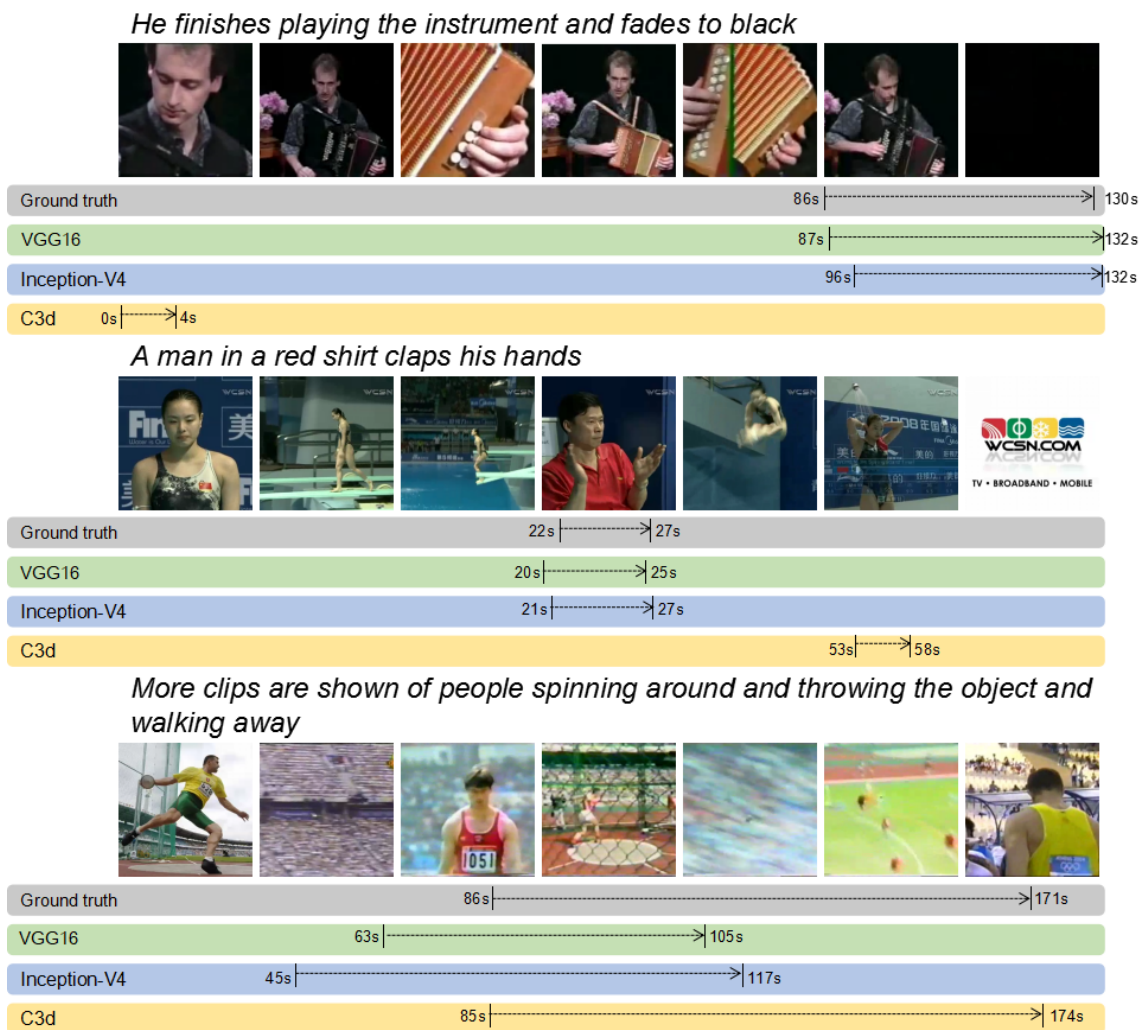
He finishes playing the instrument and fades to black

Ground truth 86s 130s
VGG16 87s 132s
Inception-V4 96s 132s
C3d 0s 4s

A man in a red shirt claps his hands

WCSN.COM
TV • BROADBAND • MOBILE

Ground truth 22s 27s
VGG16 20s 25s
Inception-V4 21s 27s
C3d 53s 58s

More clips are shown of people spinning around and throwing the object and walking away

1051

Ground truth 86s 171s
VGG16 63s 105s
Inception-V4 45s 117s
C3d 85s 174s